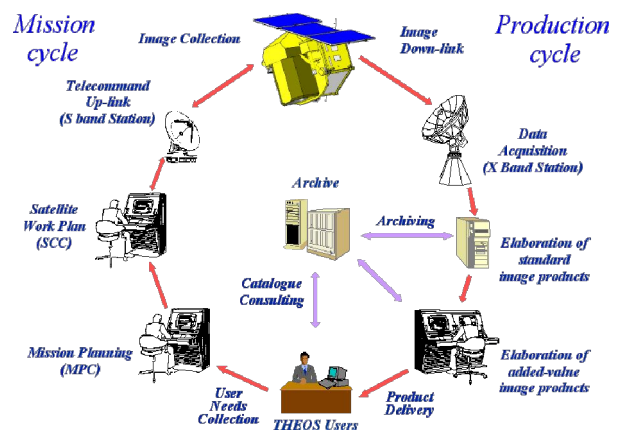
Mission cycle

Image Collection

Image Down-link

Production cycle

Telecommand Up-link (S band Station)

Data Acquisition (X Band Station)

Archive

Archiving

Satellite Work Plan (SCC)

Elaboration of standard image products

Catalogue Consulting

Mission Planning (MPC)

Elaboration of added-value image products

User Needs Collection

Product Delivery

THEOS Users